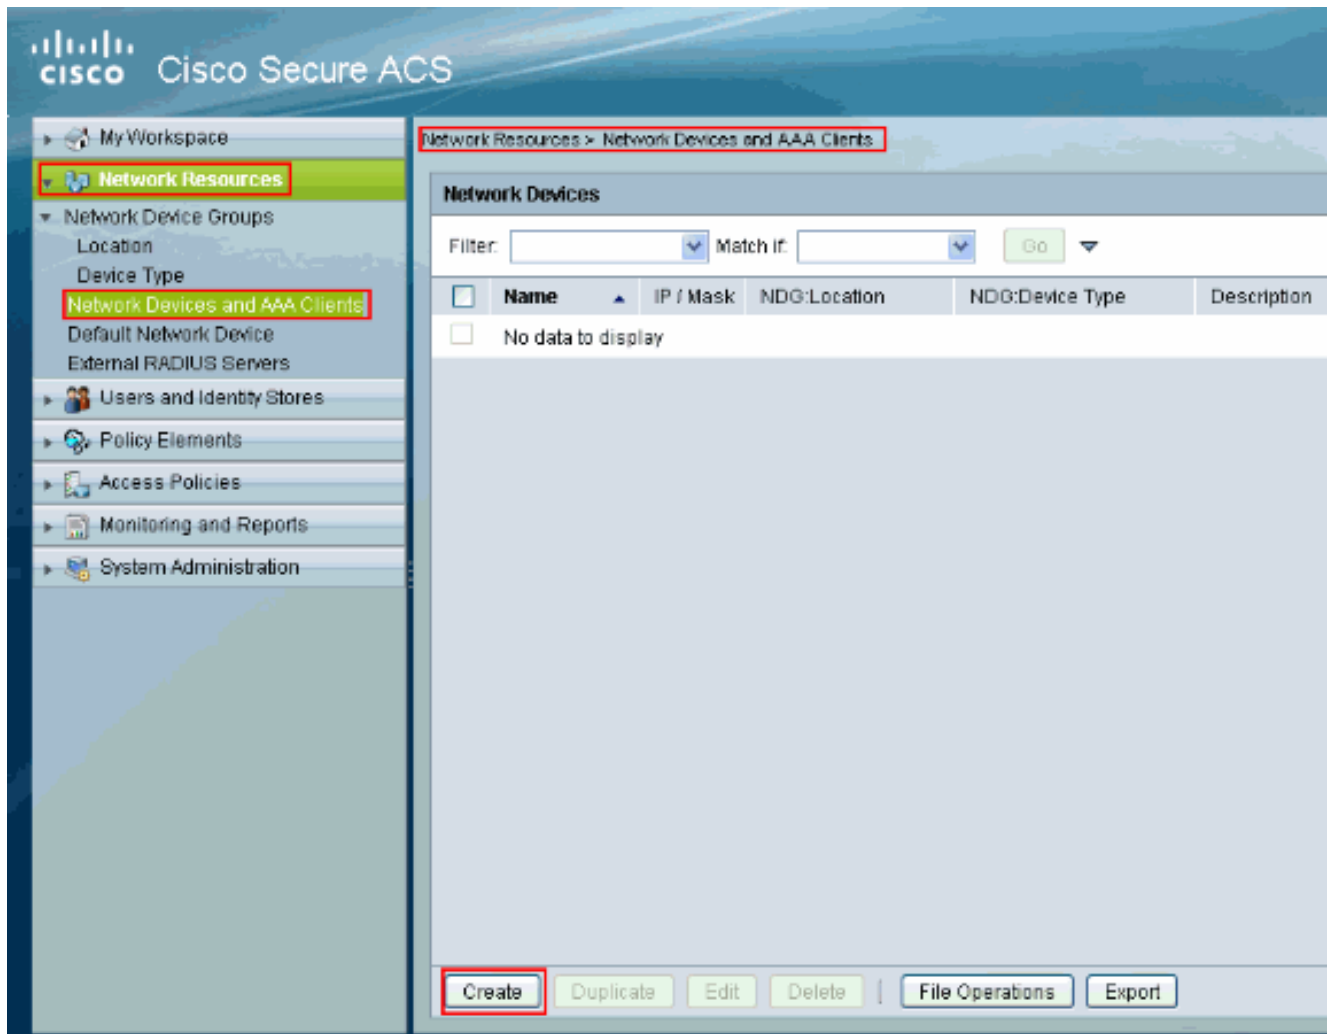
cisco Cisco Secure ACS

My Workspace
Network Resources
Network Device Groups
Location
Device Type
Network Devices and AAA Clients
Default Network Device
External RADIUS Servers
Users and Identity Stores
Policy Elements
Access Policies
Monitoring and Reports
System Administration

Network Resources > Network Devices and AAA Clients

Network Devices

Filter: Match if: Go

| | Name | IP / Mask | NDG:Location | NDG:Device Type | Description |
|---|---|---|---|---|---|
| | No data to display | | | | |

Create Duplicate Edit Delete File Operations Export